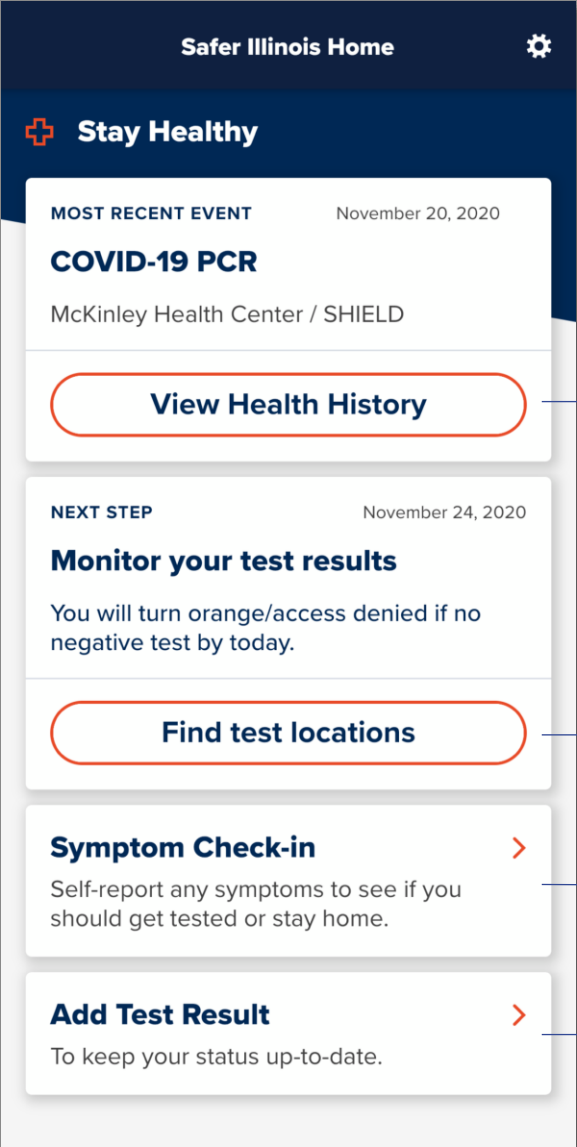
Safer Illinois Home

Stay Healthy

MOST RECENT EVENT November 20, 2020

COVID-19 PCR

McKinley Health Center / SHIELD

View Health History

NEXT STEP November 24, 2020

Monitor your test results

You will turn orange/access denied if no negative test by today.

Find test locations

Symptom Check-in

Self-report any symptoms to see if you should get tested or stay home.

Add Test Result

To keep your status up-to-date.